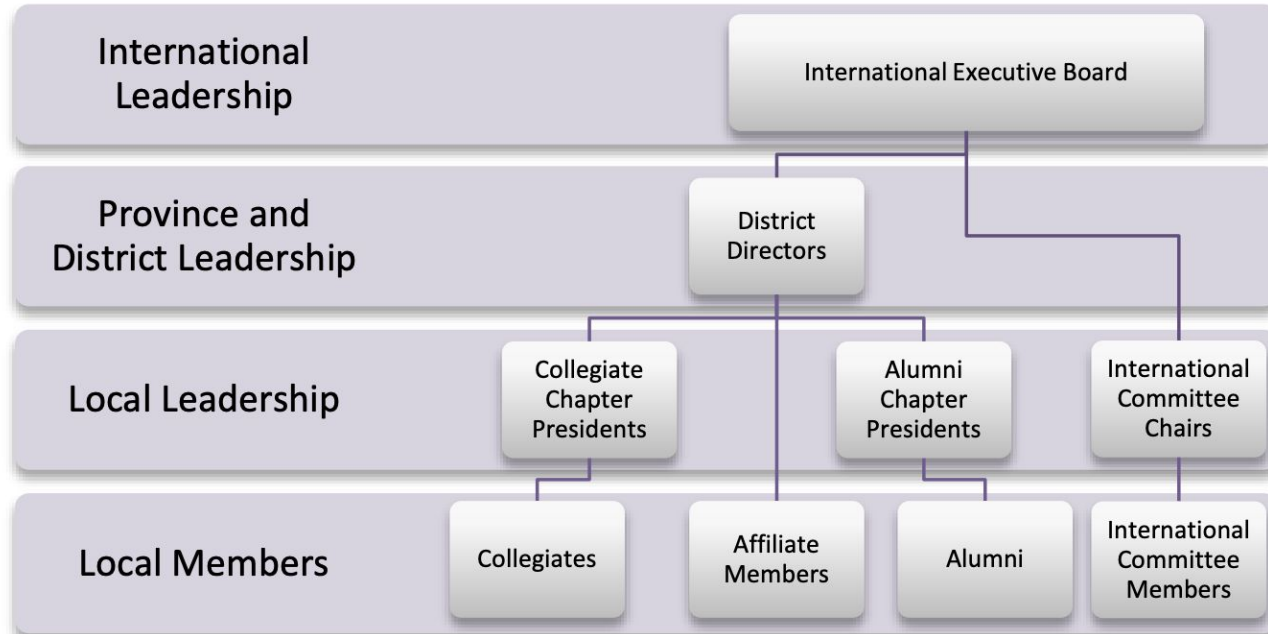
International Leadership

International Executive Board

Province and District Leadership

District Directors

Local Leadership

Collegiate Chapter Presidents

Alumni Chapter Presidents

International Committee Chairs

Local Members

Collegiates

Affiliate Members

Alumni

International Committee Members